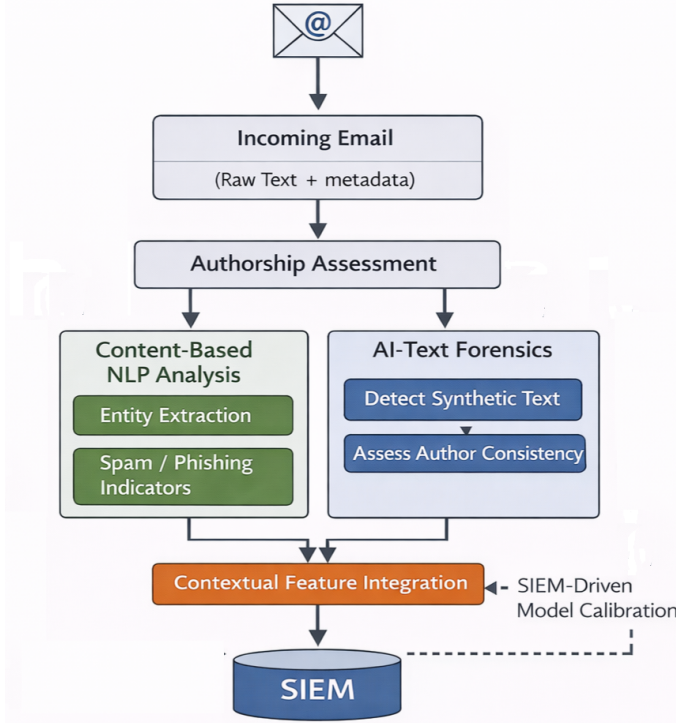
@

Incoming Email

(Raw Text + metadata)

Authorship Assessment

Content-Based NLP Analysis

Entity Extraction

Spam / Phishing Indicators

AI-Text Forensics

Detect Synthetic Text

Assess Author Consistency

Contextual Feature Integration

SIEM-Driven Model Calibration

SIEM